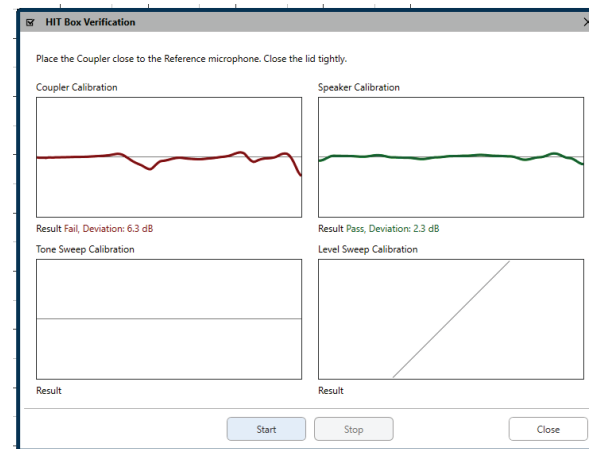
HIT Box Verification

Place the Coupler close to the Reference microphone. Close the lid tightly.

Coupler Calibration

Result Fail, Deviation: 6.3 dB

Speaker Calibration

Result Pass, Deviation: 2.3 dB

Tone Sweep Calibration

Result

Level Sweep Calibration

Result

Start

Stop

Close